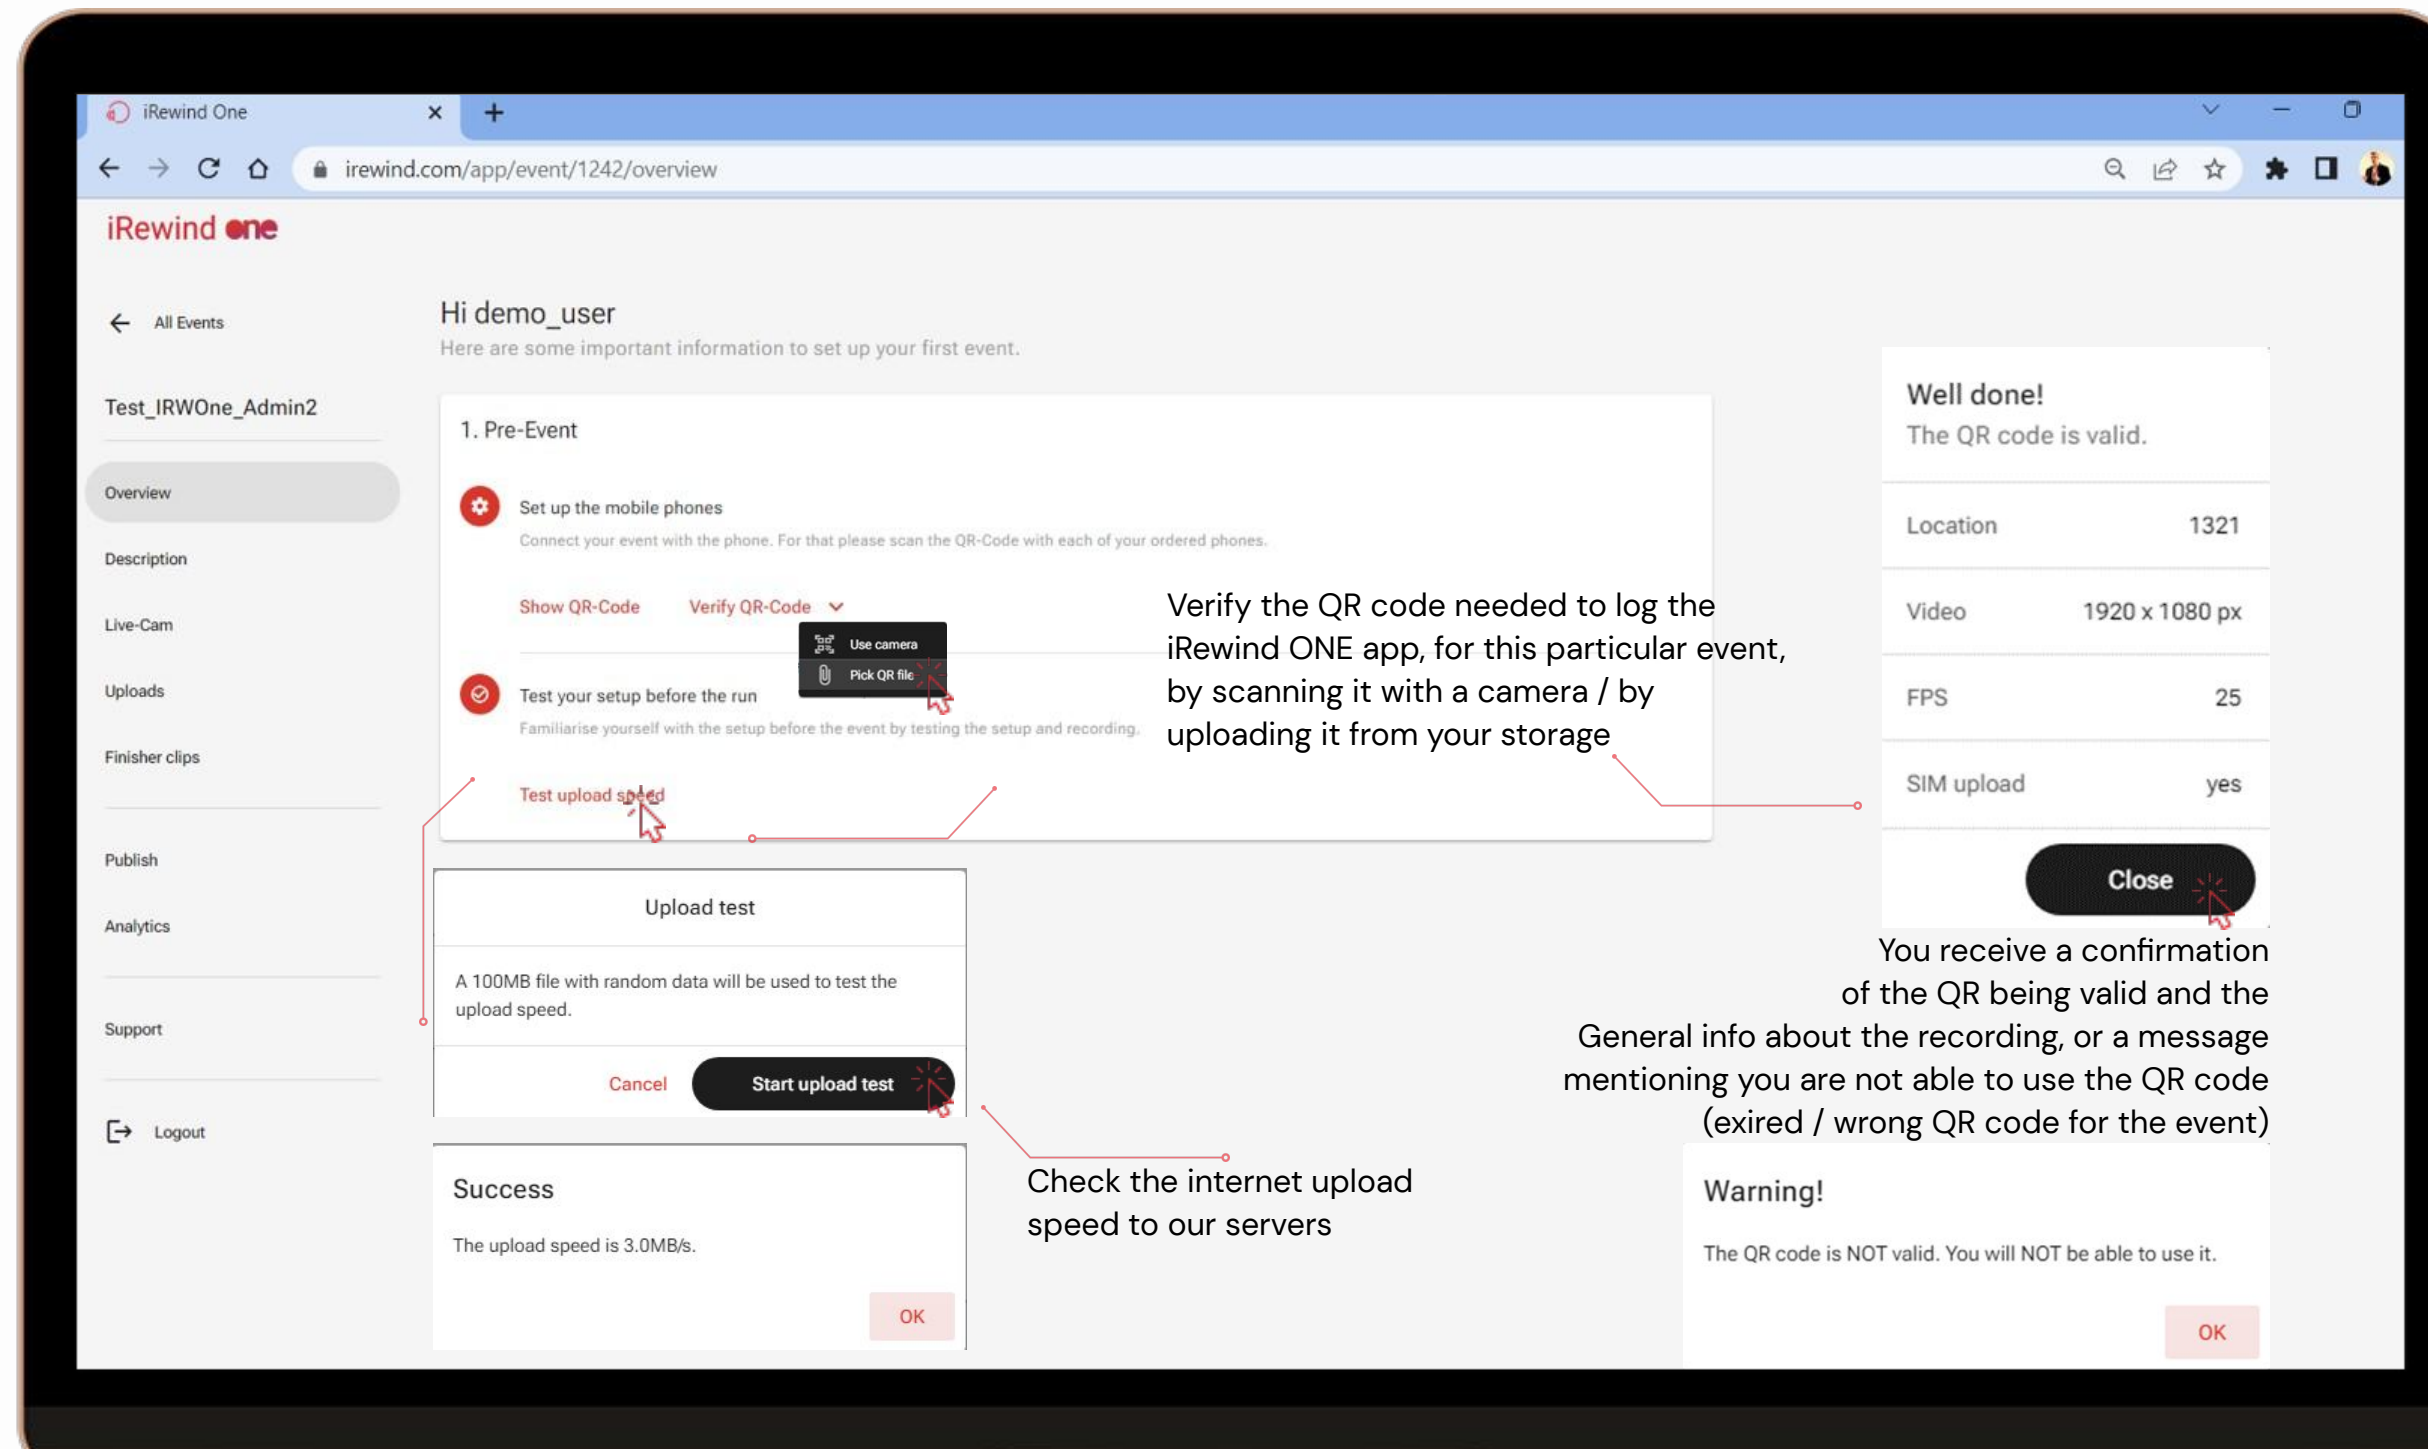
iRewind One

irewind.com/app/event/1242/overview

iRewind one

All Events

Test_IRWOne_Admin2

Overview

Description

Live-Cam

Uploads

Finisher clips

Publish

Analytics

Support

Logout

Hi demo_user

Here are some important information to set up your first event.

1. Pre-Event

Set up the mobile phones

Connect your event with the phone. For that please scan the QR-Code with each of your ordered phones.

Show QR-Code   Verify QR-Code

Use camera

Pick QR file

Test your setup before the run

Familiarise yourself with the setup before the event by testing the setup and recording.

Test upload speed

Verify the QR code needed to log the iRewind ONE app, for this particular event, by scanning it with a camera / by uploading it from your storage

Well done!

The QR code is valid.

| Location | 1321 |
|---|---|
| Video | 1920 x 1080 px |
| FPS | 25 |
| SIM upload | yes |

Close

You receive a confirmation of the QR being valid and the General info about the recording, or a message mentioning you are not able to use the QR code (exired / wrong QR code for the event)

Upload test

A 100MB file with random data will be used to test the upload speed.

Cancel   Start upload test

Success

The upload speed is 3.0MB/s.

OK

Check the internet upload speed to our servers

Warning!

The QR code is NOT valid. You will NOT be able to use it.

OK